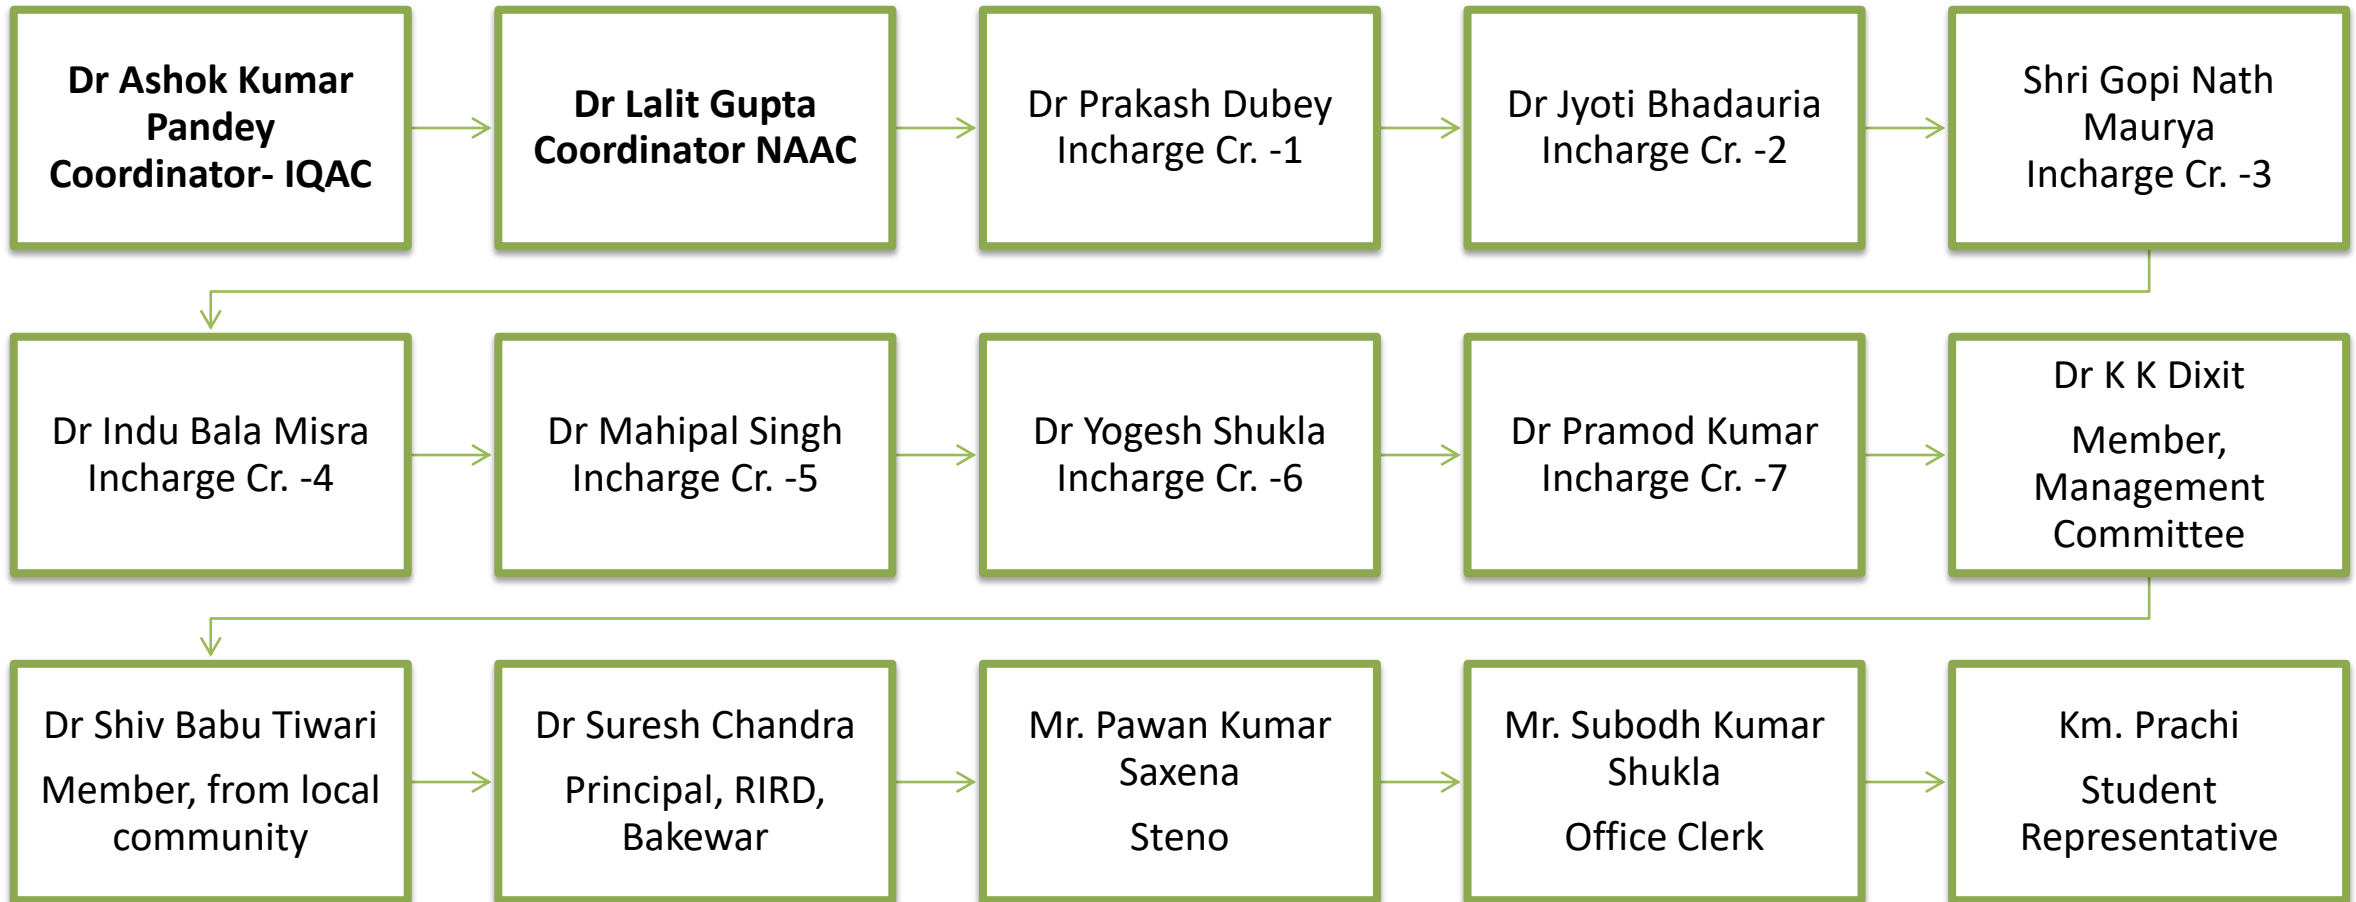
Dr Ashok Kumar Pandey
Coordinator- IQAC

Dr Lalit Gupta
Coordinator NAAC

Dr Prakash Dubey
Incharge Cr. -1

Dr Jyoti Bhadauria
Incharge Cr. -2

Shri Gopi Nath Maurya
Incharge Cr. -3

Dr Indu Bala Misra
Incharge Cr. -4

Dr Mahipal Singh
Incharge Cr. -5

Dr Yogesh Shukla
Incharge Cr. -6

Dr Pramod Kumar
Incharge Cr. -7

Dr K K Dixit

Member, Management Committee

Dr Shiv Babu Tiwari

Member, from local community

Dr Suresh Chandra

Principal, RIRD, Bakewar

Mr. Pawan Kumar Saxena

Steno

Mr. Subodh Kumar Shukla

Office Clerk

Km. Prachi

Student Representative